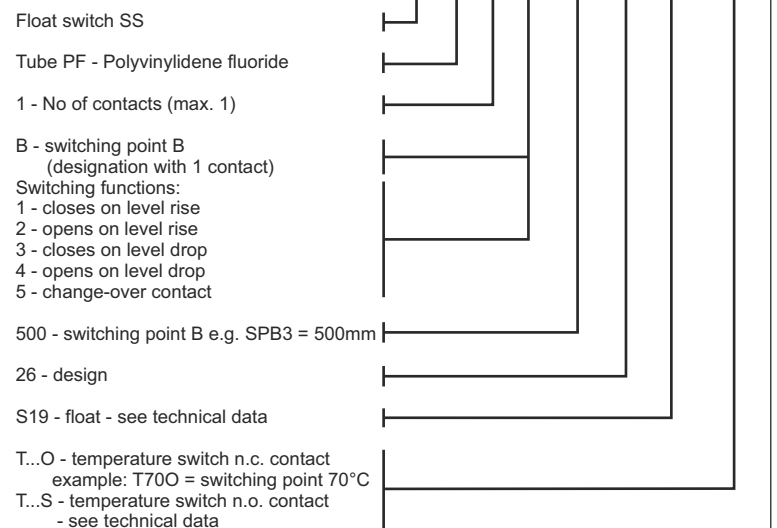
Float switch SS

Tube PF - Polyvinylidene fluoride

1 - No of contacts (max. 1)

B - switching point B
(designation with 1 contact)
Switching functions:
1 - closes on level rise
2 - opens on level rise
3 - closes on level drop
4 - opens on level drop
5 - change-over contact

500 - switching point B e.g. SPB3 = 500mm

26 - design

S19 - float - see technical data

T...O - temperature switch n.c. contact
example: T70O = switching point 70°C
T...S - temperature switch n.o. contact
- see technical data